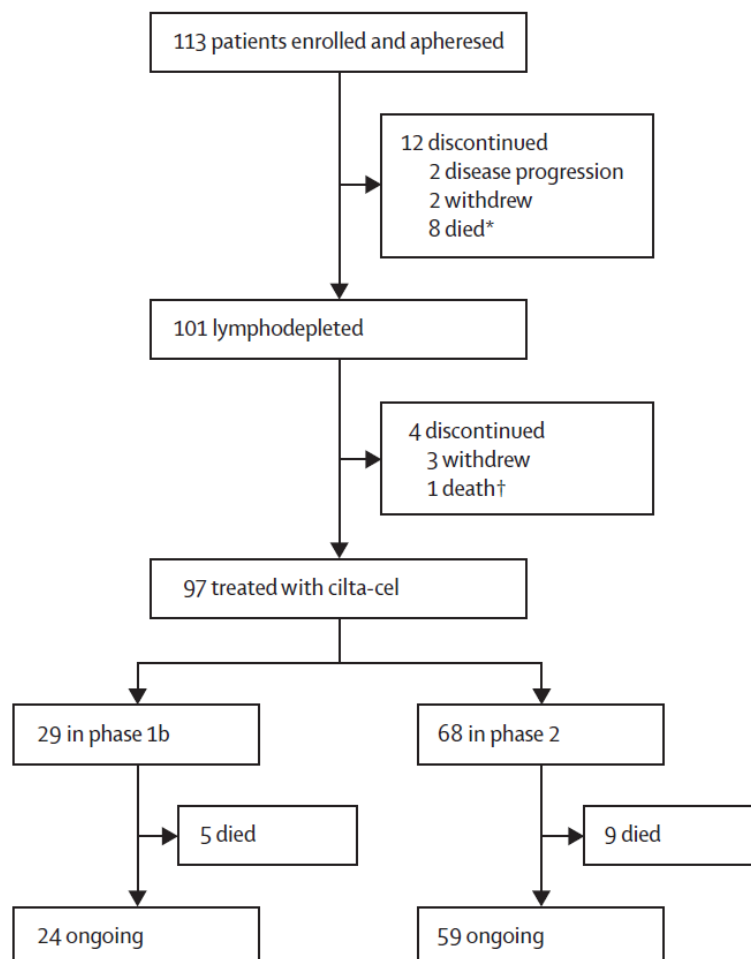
113 patients enrolled and apheresed

12 discontinued
2 disease progression
2 withdrew
8 died*

101 lymphodepleted

4 discontinued
3 withdrew
1 death†

97 treated with cilta-cel

29 in phase 1b

5 died

24 ongoing

68 in phase 2

9 died

59 ongoing